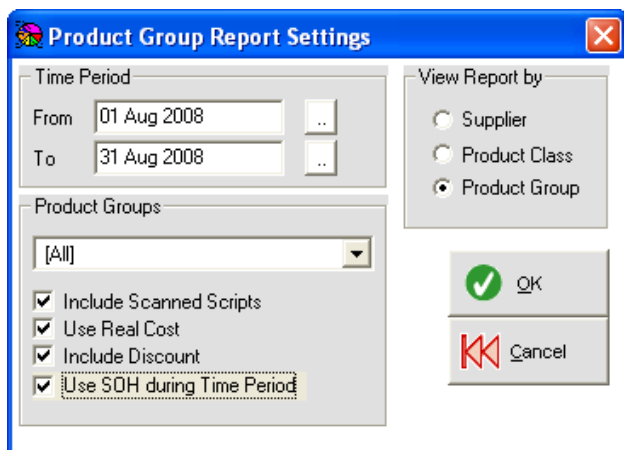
Product Group Report Settings

Time Period
From 01 Aug 2008 ..
To 31 Aug 2008 ..

View Report by
Supplier
Product Class
Product Group

Product Groups
[All]

Include Scanned Scripts
Use Real Cost
Include Discount
Use SOH during Time Period

OK
Cancel